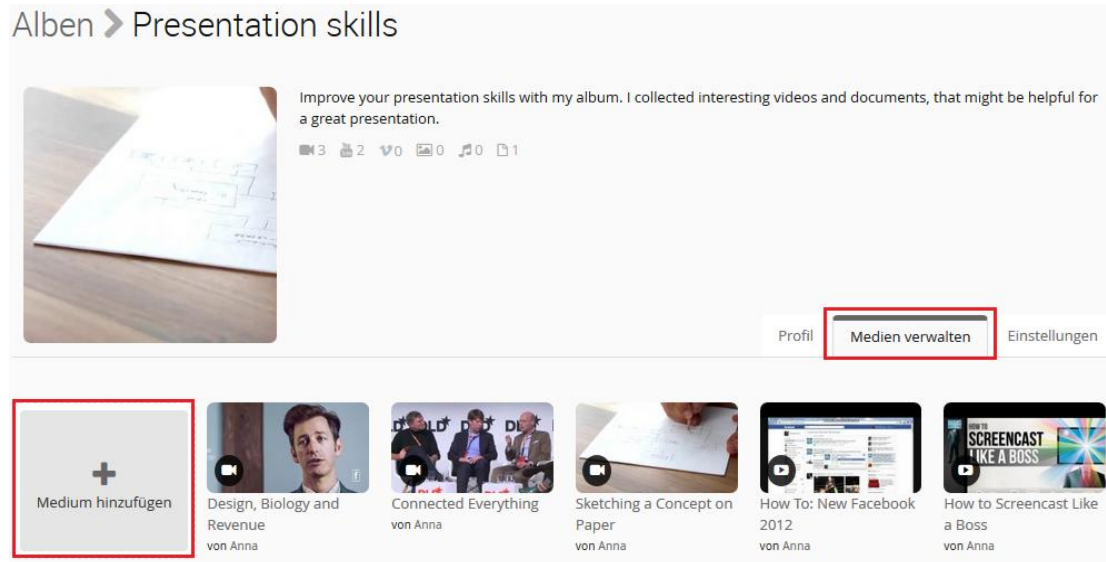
Alben > Presentation skills

Improve your presentation skills with my album. I collected interesting videos and documents, that might be helpful for a great presentation.

3 2 0 0 0 1

Profil
Medien verwalten
Einstellungen

+
Medium hinzufügen

Design, Biology and Revenue
von Anna

Connected Everything
von Anna

Sketching a Concept on Paper
von Anna

How To: New Facebook 2012
von Anna

HOW TO SCREENCAST LIKE A BOSS

How to Screencast Like a Boss
von Anna